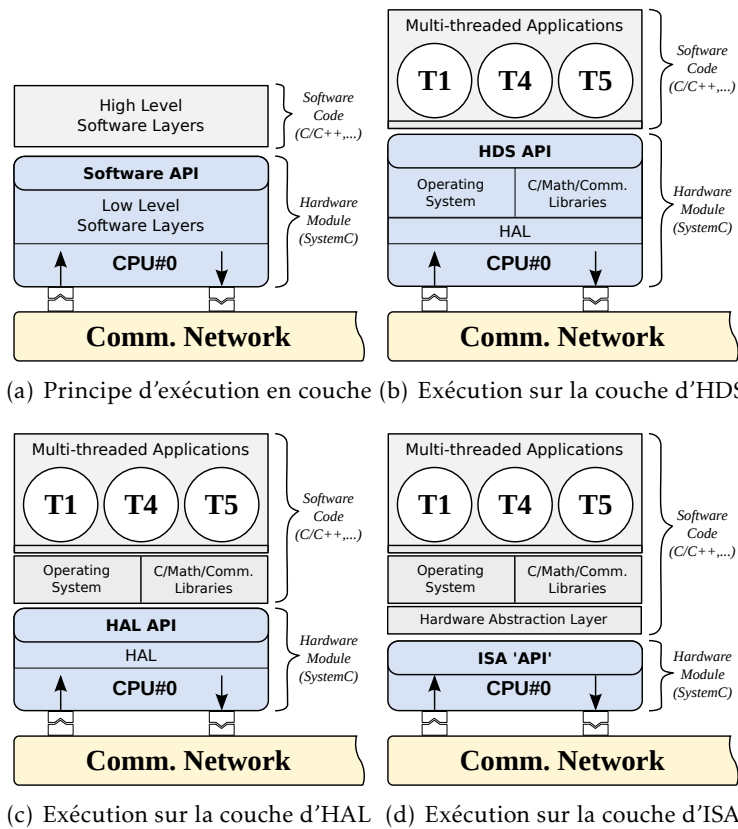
High Level Software Layers

Software Code (C/C++,...)

Software API

Low Level Software Layers

Hardware Module (SystemC)

CPU#0

Comm. Network

(a) Principe d'exécution en couche

Multi-threaded Applications

T1 T4 T5

Software Code (C/C++,...)

HDS API

Operating System

C/Math/Comm. Libraries

HAL

Hardware Module (SystemC)

CPU#0

Comm. Network

(b) Exécution sur la couche d'HDS

Multi-threaded Applications

T1 T4 T5

Software Code (C/C++,...)

Operating System

C/Math/Comm. Libraries

HAL API

HAL

Hardware Module (SystemC)

CPU#0

Comm. Network

(c) Exécution sur la couche d'HAL

Multi-threaded Applications

T1 T4 T5

Software Code (C/C++,...)

Operating System

C/Math/Comm. Libraries

Hardware Abstraction Layer

ISA 'API'

Hardware Module (SystemC)

CPU#0

Comm. Network

(d) Exécution sur la couche d'ISA